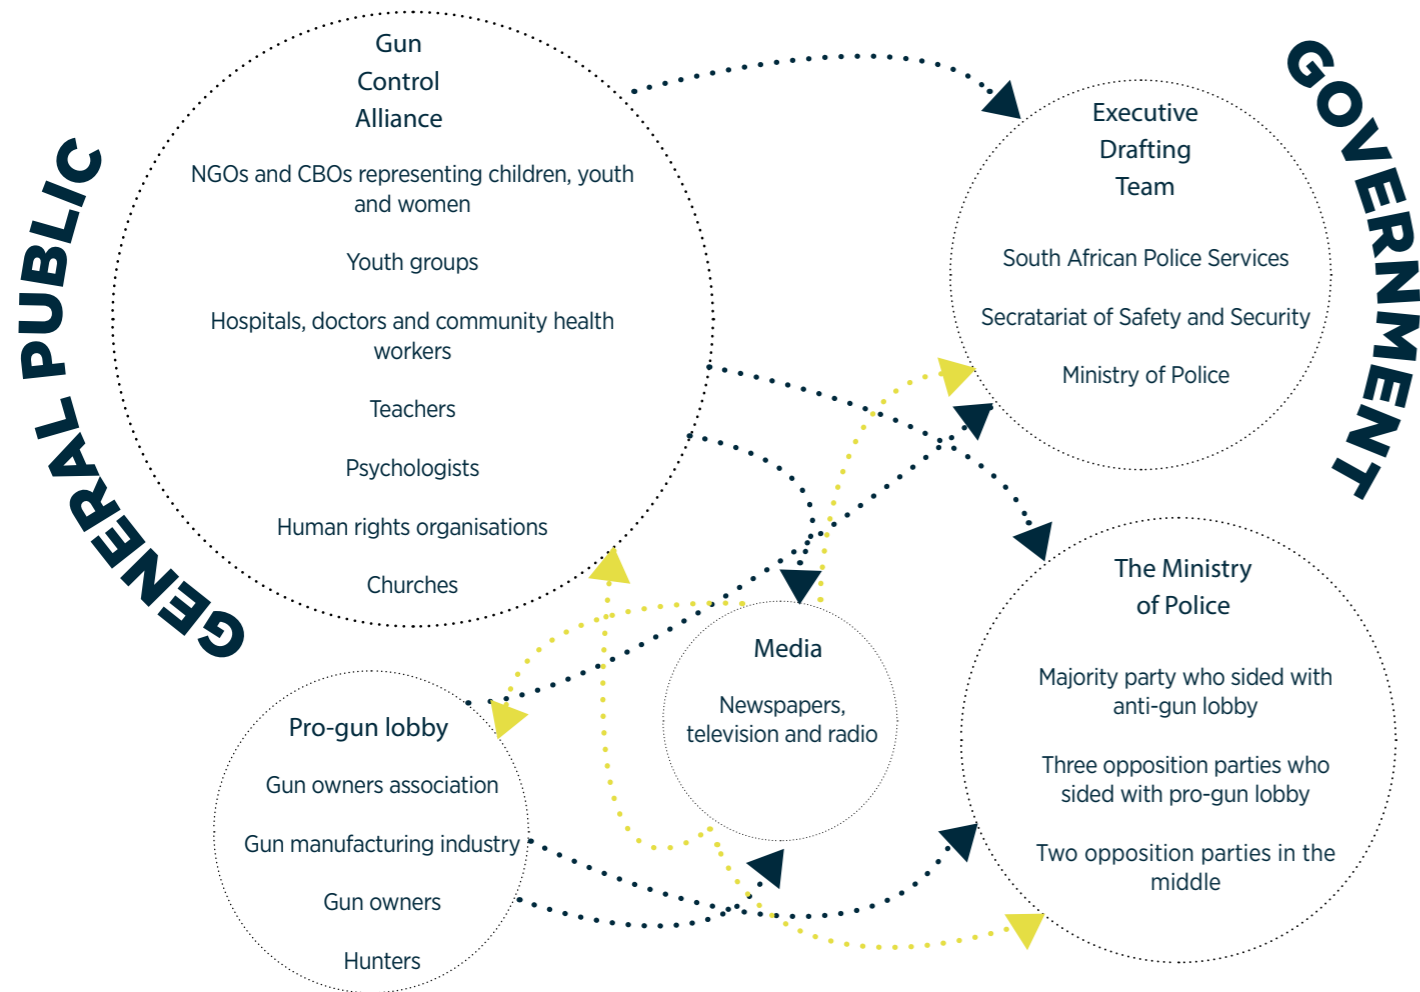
GENERAL PUBLIC

Gun Control Alliance

NGOs and CBOs representing children, youth and women

Youth groups

Hospitals, doctors and community health workers

Teachers

Psychologists

Human rights organisations

Churches

GOVERNMENT

Executive Drafting Team

South African Police Services

Secratariat of Safety and Security

Ministry of Police

Media

Newspapers, television and radio

Pro-gun lobby

Gun owners association

Gun manufacturing industry

Gun owners

Hunters

The Ministry of Police

Majority party who sided with anti-gun lobby

Three opposition parties who sided with pro-gun lobby

Two opposition parties in the middle